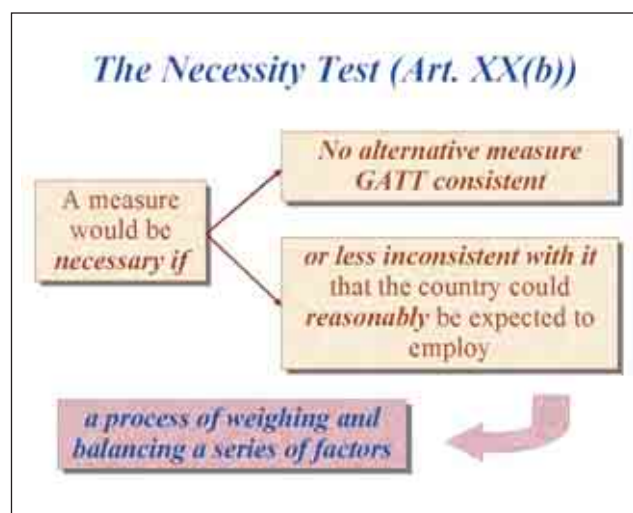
The Necessity Test (Art. XX(b))

A measure would be necessary if

No alternative measure GATT consistent

or less inconsistent with it that the country could reasonably be expected to employ

a process of weighing and balancing a series of factors